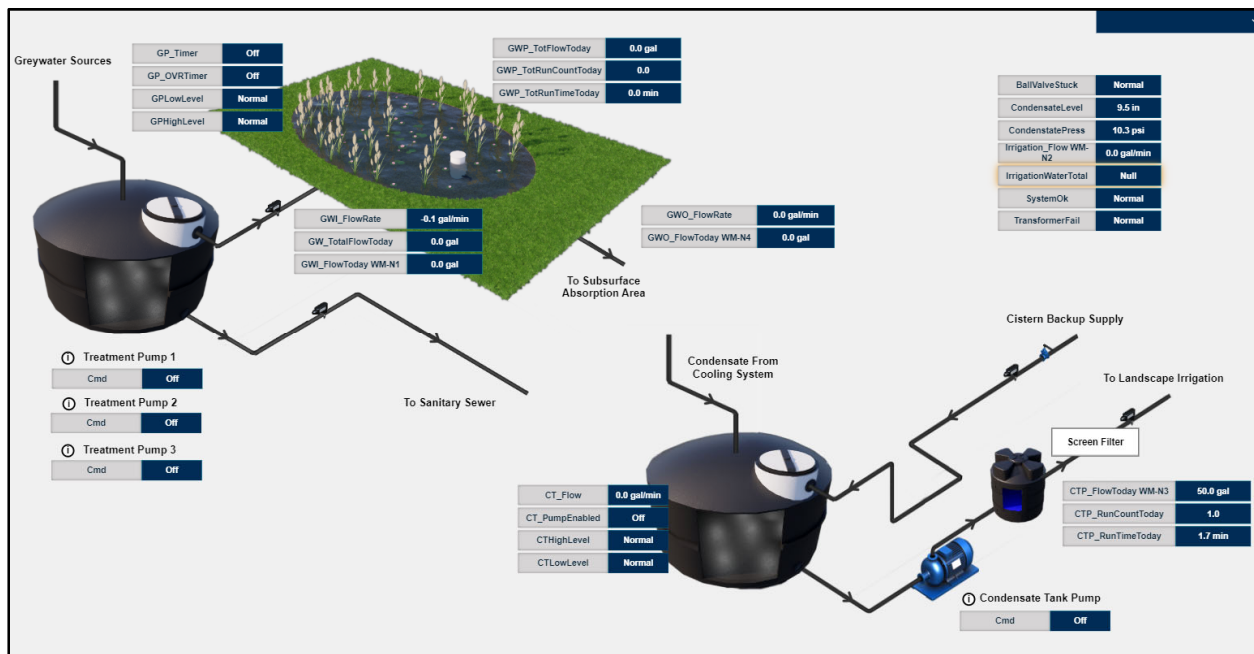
Greywater Sources

| GP_Timer | Off |
|---|---|
| GP_OVRTimer | Off |
| GPLowLevel | Normal |
| GPHighLevel | Normal |

| GWP_TotFlowToday | 0.0 gal |
|---|---|
| GWP_TotRunCountToday | 0.0 |
| GWP_TotRunTimeToday | 0.0 min |

| BallValveStuck | Normal |
|---|---|
| CondensateLevel | 9.5 in |
| CondensatePress | 10.3 psi |
| Irrigation_Flow WM-N2 | 0.0 gal/min |
| IrrigationWaterTotal | Null |
| SystemOk | Normal |
| TransformerFail | Normal |

| GWI_FlowRate | -0.1 gal/min |
|---|---|
| GW_TotalFlowToday | 0.0 gal |
| GWI_FlowToday WM-N1 | 0.0 gal |

| GWO_FlowRate | 0.0 gal/min |
|---|---|
| GWO_FlowToday WM-N4 | 0.0 gal |

To Subsurface Absorption Area

Cistern Backup Supply

Treatment Pump 1

| Cmd | Off |
|---|---|

Treatment Pump 2

| Cmd | Off |
|---|---|

Treatment Pump 3

| Cmd | Off |
|---|---|

To Sanitary Sewer

Condensate From Cooling System

To Landscape Irrigation

Screen Filter

| CT_Flow | 0.0 gal/min |
|---|---|
| CT_PumpEnabled | Off |
| CTHighLevel | Normal |
| CTLowLevel | Normal |

| CTP_FlowToday WM-N3 | 50.0 gal |
|---|---|
| CTP_RunCountToday | 1.0 |
| CTP_RunTimeToday | 1.7 min |

Condensate Tank Pump

| Cmd | Off |
|---|---|